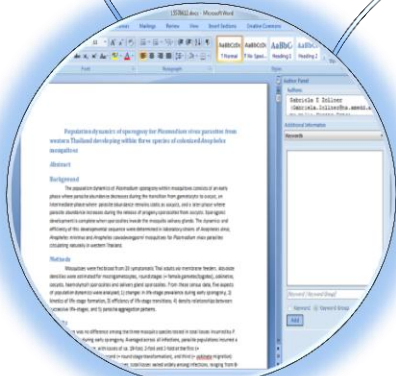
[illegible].docx - Microsoft Word

Mailings Review View Smart Sections Creative Commons

AaBbCcDc AaBbCcDc AaBbC AaBbCc

¶ Normal ¶ No Spaci... Heading 1 Heading 2

Font Paragraph Styles

Population dynamics of sporogony for Plasmodium vivax parasites from western Thailand developing within three species of colonized Anopheles mosquitoes

Abstract

Background

The population dynamics of Plasmodium sporogony within mosquitoes consists of an early phase where parasite abundance decreases during the transition from gametocyte to oocyst, an intermediate phase where parasite abundance remains stable as oocysts, and a later phase where parasite abundance increases during the release of sporozoites from oocysts. Sporogonic development is complete when sporozoites invade the mosquito salivary glands. The dynamics and efficiency of this developmental sequence were determined in laboratory strains of Anopheles dirus, Anopheles minimus and Anopheles sawadwongporni mosquitoes for Plasmodium vivax parasites circulating naturally in western Thailand.

Methods

Mosquitoes were fed blood from 20 symptomatic Thai subjects via membrane feeders. Absolute densities were estimated for macrogametocytes, round stages, ookinetes, oocysts, haemolymph sporozoites and salivary gland sporozoites. From these census data, five aspects of population dynamics were analysed: 1) changes in life stage prevalence during early sporogony, 2) kinetics of life stage formation, 3) efficiency of life stage transitions, 4) density relationships between successive life stages, and 5) parasite aggregation patterns.

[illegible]

Author Panel

Authors

Gabriele I Zollner
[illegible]

Additional Information

Keywords

Keyword Keyword Diagn

Add

Optional Standard Group